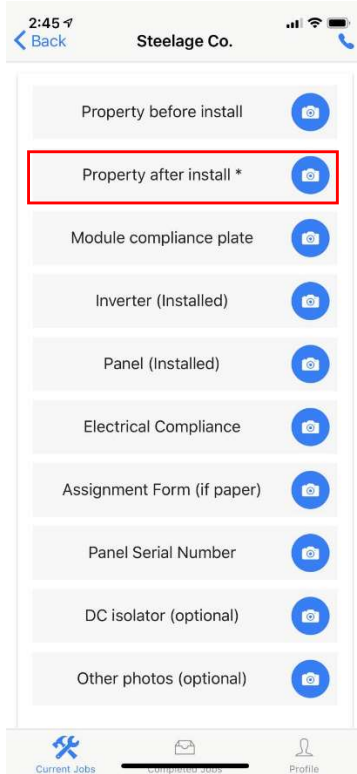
2:45
Back
Steelage Co.

Property before install

Property after install *

Module compliance plate

Inverter (Installed)

Panel (Installed)

Electrical Compliance

Assignment Form (if paper)

Panel Serial Number

DC isolator (optional)

Other photos (optional)

Current Jobs
Completed Jobs
Profile